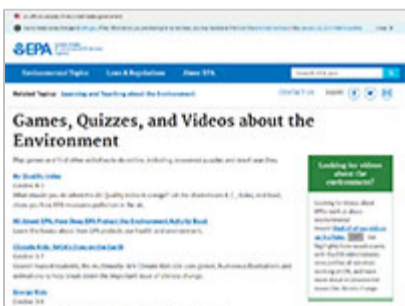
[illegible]

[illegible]

EPA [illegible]

Environmental Topics Laws & Regulations About EPA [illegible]

Related Topics: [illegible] CONTACT US SHARE

Games, Quizzes, and Videos about the Environment

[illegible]

Air Quality Index
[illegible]

All About EPA: How Does EPA Protect the Environment Activity Book
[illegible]

Climate Kids: NASA's Eyes on the Earth
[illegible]

Energy Kids
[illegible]

Looking for videos about the environment?

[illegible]